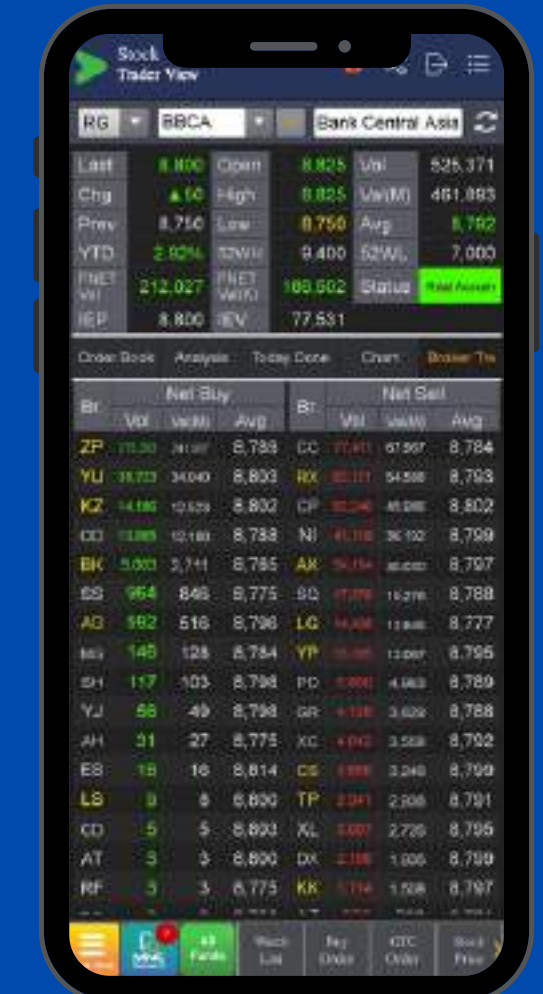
Stock Trader View

RG BBCA Bank Central Asia

| Last | 8,800 | Open | 8,825 | Vol | 525,371 |
|---|---|---|---|---|---|
| Chg | ▲50 | High | 8,825 | Val(M) | 461,893 |
| Prev | 8,750 | Low | 8,750 | Avg | 8,792 |
| YTD | 2.92% | 52WH | 9,400 | 52WL | 7,000 |
| FNET Vol | 212,027 | FNET Val(M) | 186,502 | Status | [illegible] |
| IEP | 8,800 | IEV | 77,531 | | |

Order Book Analysis Today Done Chart Broker Trx

| Br | Net Buy Vol | Val(M) | Avg | Br | Net Sell Vol | Val(M) | Avg |
|---|---|---|---|---|---|---|---|
| ZP | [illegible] | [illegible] | 8,788 | CC | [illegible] | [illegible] | 8,784 |
| YU | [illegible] | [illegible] | 8,803 | RX | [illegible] | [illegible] | 8,793 |
| KZ | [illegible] | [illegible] | 8,802 | CP | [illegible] | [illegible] | 8,802 |
| DD | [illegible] | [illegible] | 8,788 | NI | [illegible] | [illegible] | 8,799 |
| BK | 3,083 | 2,711 | 8,785 | AK | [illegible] | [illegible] | 8,797 |
| SS | 964 | 846 | 8,775 | SQ | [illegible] | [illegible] | 8,788 |
| AG | 592 | 516 | 8,796 | LG | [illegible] | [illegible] | 8,777 |
| MG | 146 | 128 | 8,784 | YP | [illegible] | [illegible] | 8,795 |
| SH | 117 | 103 | 8,798 | PD | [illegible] | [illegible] | 8,789 |
| YJ | 56 | 49 | 8,798 | GR | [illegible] | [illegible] | 8,788 |
| AH | 31 | 27 | 8,775 | XC | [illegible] | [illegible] | 8,792 |
| ES | 18 | 16 | 8,814 | CS | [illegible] | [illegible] | 8,799 |
| LS | 9 | 8 | 8,800 | TP | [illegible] | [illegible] | 8,791 |
| CD | 5 | 5 | 8,800 | XL | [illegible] | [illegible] | 8,795 |
| AT | 3 | 3 | 8,800 | DX | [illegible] | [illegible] | 8,799 |
| RF | 3 | 3 | 8,775 | KK | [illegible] | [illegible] | 8,797 |

Menu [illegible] All Funds Watch List My Order GTC Order Stock Price